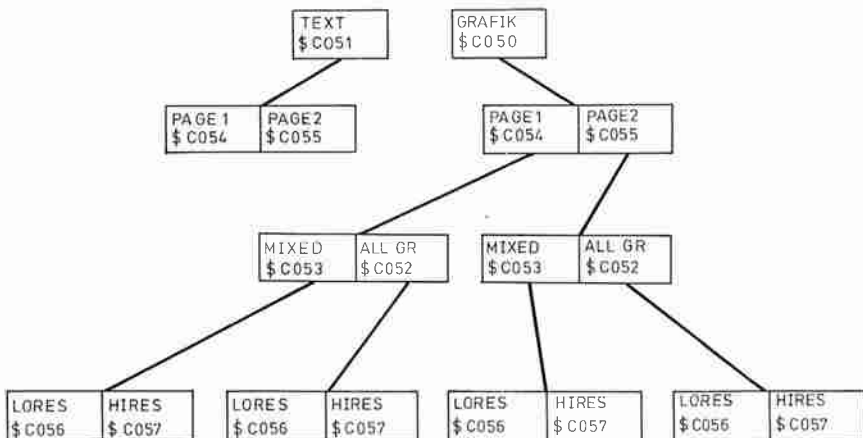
TEXT
$C051

GRAFIK
$C050

PAGE 1
$C054

PAGE2
$C055

PAGE1
$C054

PAGE2
$C055

MIXED
$C053

ALL GR
$C052

MIXED
$C053

ALL GR
$C052

LORES
$C056

HIRES
$C057

LORES
$C056

HIRES
$C057

LORES
$C056

HIRES
$C057

LORES
$C056

HIRES
$C057